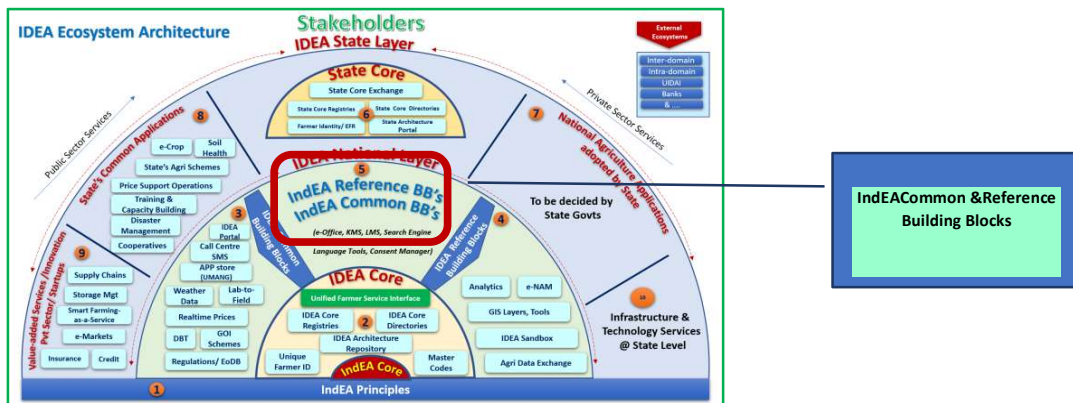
Stakeholders

IDEA Ecosystem Architecture

IDEA State Layer

External Ecosystems

Inter-domain

Intra-domain

UIDAI

Banks

& ...

State Core

State Core Exchange

State Core Registries

State Core Directories

Farmer Identity/ EFR

State Architecture Portal

6

Public Sector Services

Private Sector Services

8

State's Common Applications

7

National Agriculture Applications adopted by State

e-Crop

Soil Health

State's Agri Schemes

Price Support Operations

Training & Capacity Building

Disaster Management

Cooperatives

IDEA National Layer

5

IndEA Reference BB's

IndEA Common BB's

(e-Office, KMS, LMS, Search Engine

Language Tools, Consent Manager)

To be decided by State Govts

IndEACommon &Reference Building Blocks

3

IDEA Common Building Blocks

IDEA Reference Building Blocks

4

9

Value-added Services/ Innovation Pvt Sector/ Startups

Supply Chains

Storage Mgt

Smart Farming-as-a-Service

e-Markets

Insurance

Credit

IDEA Portal

Call Centre SMS

APP store (UMANG)

Weather Data

Lab-to-Field

Realtime Prices

DBT

GOI Schemes

Regulations/ EoDB

IDEA Core

Unified Farmer Service Interface

IDEA Core Registries

2

IDEA Core Directories

IDEA Architecture Repository

Unique Farmer ID

Master Codes

IndEA Core

Analytics

e-NAM

GIS Layers, Tools

IDEA Sandbox

Agri Data Exchange

10

Infrastructure & Technology Services @ State Level

1

IndEA Principles